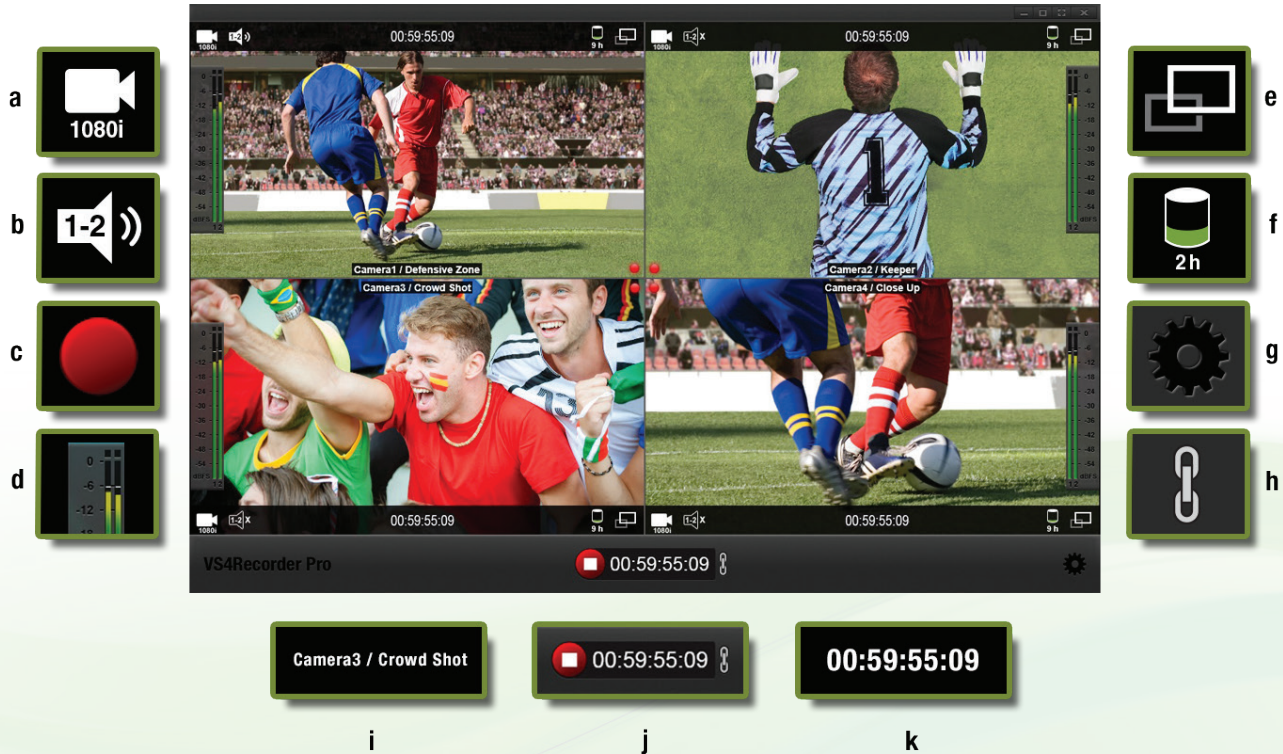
a
1080i

b
1-2

c

d
0
-6
-12

1080i 1-2 00:59:55:09 9 h
Camera1 / Defensive Zone

1080i 1-2 x 00:59:55:09 9 h
Camera2 / Keeper

Camera3 / Crowd Shot
1080i 1-2 x 00:59:55:09 9 h

Camera4 / Close Up
1080i 1-2 x 00:59:55:09 9 h

VS4Recorder Pro
00:59:55:09

e

f
2 h

g

h

Camera3 / Crowd Shot
i

00:59:55:09
j

00:59:55:09
k